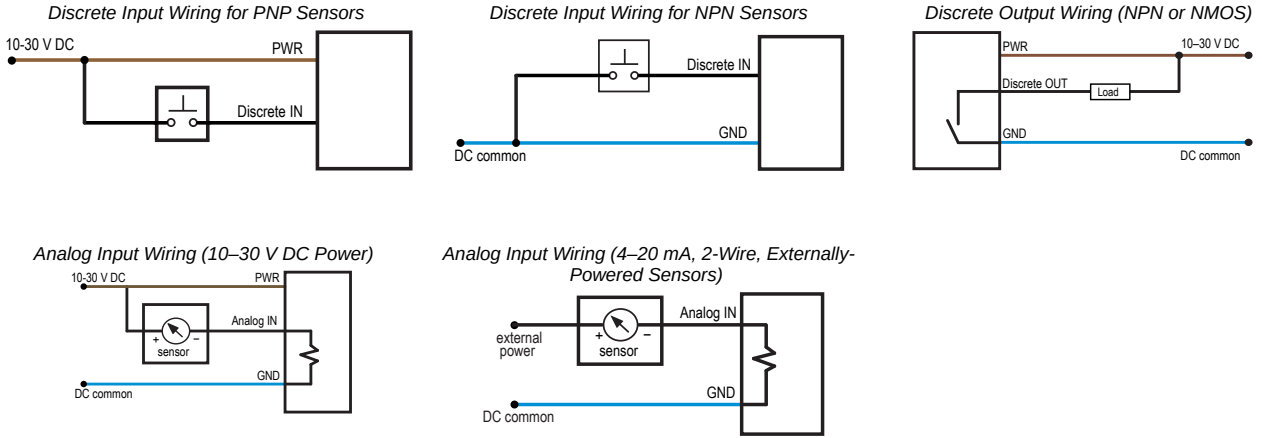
Discrete Input Wiring for PNP Sensors

10-30 V DC
PWR
Discrete IN

Discrete Input Wiring for NPN Sensors

Discrete IN
GND
DC common

Discrete Output Wiring (NPN or NMOS)

PWR
10–30 V DC
Discrete OUT
Load
GND
DC common

Analog Input Wiring (10–30 V DC Power)

10-30 V DC
PWR
Analog IN
+
–
sensor
GND
DC common

Analog Input Wiring (4–20 mA, 2-Wire, Externally-Powered Sensors)

Analog IN
external power
+
–
sensor
GND
DC common